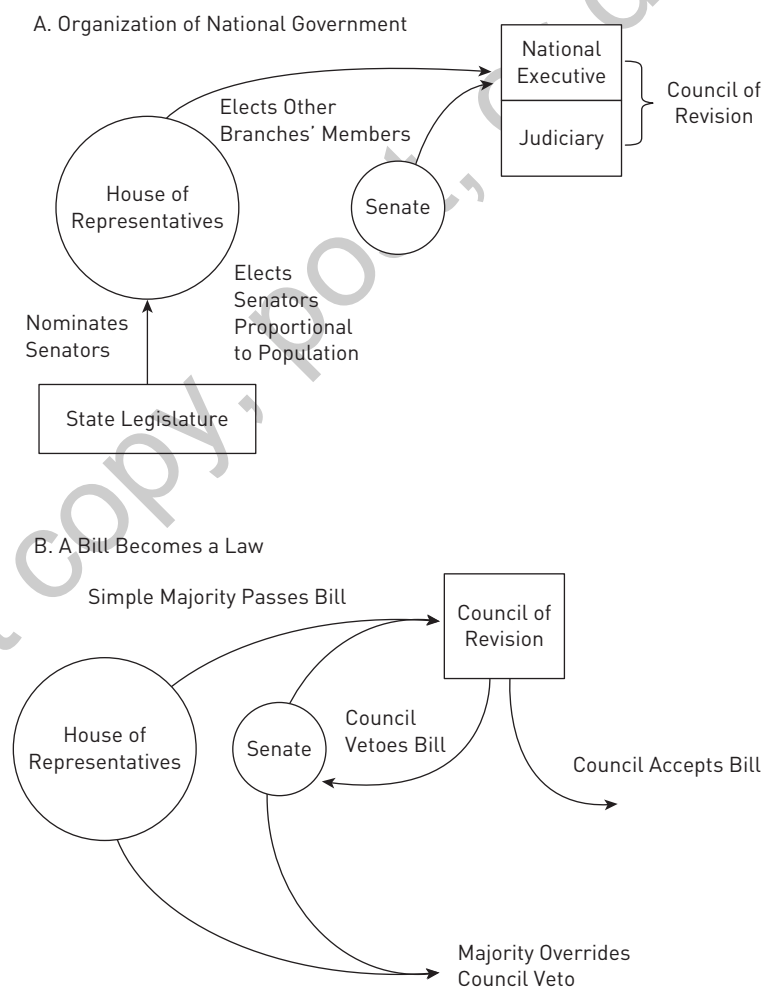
A. Organization of National Government

National Executive

Judiciary

Council of Revision

Elects Other Branches' Members

House of Representatives

Senate

Elects Senators Proportional to Population

Nominates Senators

State Legislature

B. A Bill Becomes a Law

Simple Majority Passes Bill

Council of Revision

House of Representatives

Senate

Council Vetoes Bill

Council Accepts Bill

Majority Overrides Council Veto